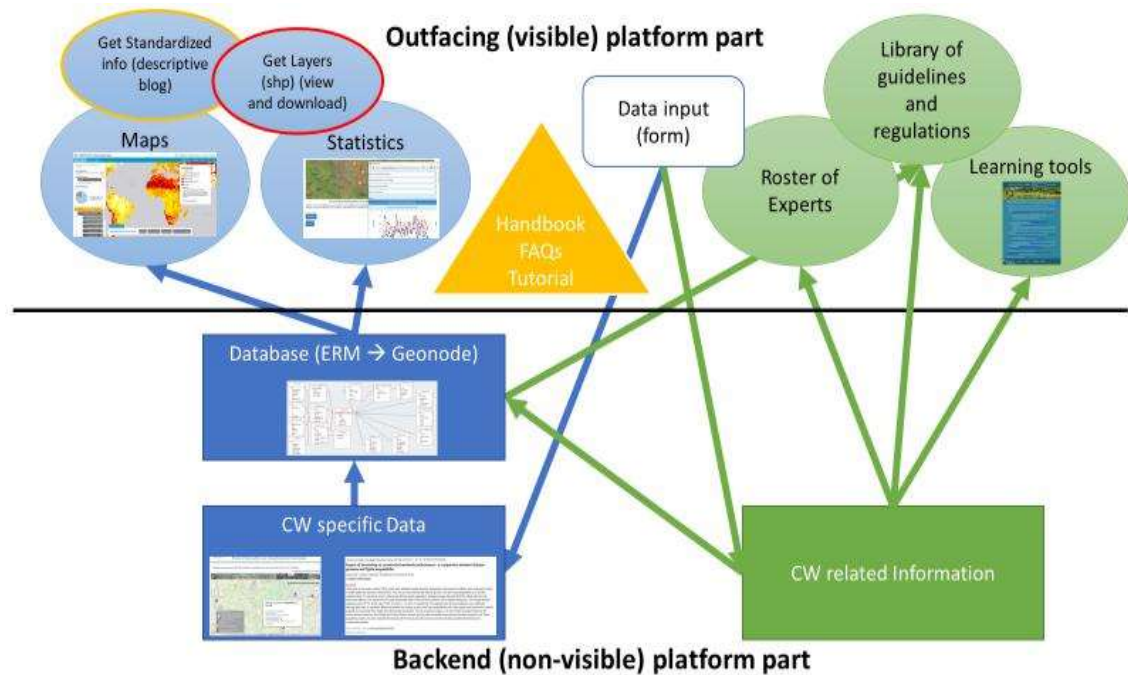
Outfacing (visible) platform part

Get Standardized info (descriptive blog)

Get Layers (shp) (view and download)

Maps

Statistics

Data input (form)

Handbook
FAQs
Tutorial

Library of guidelines and regulations

Roster of Experts

Learning tools

Database (ERM → Geonode)

CW specific Data

CW related Information

Backend (non-visible) platform part